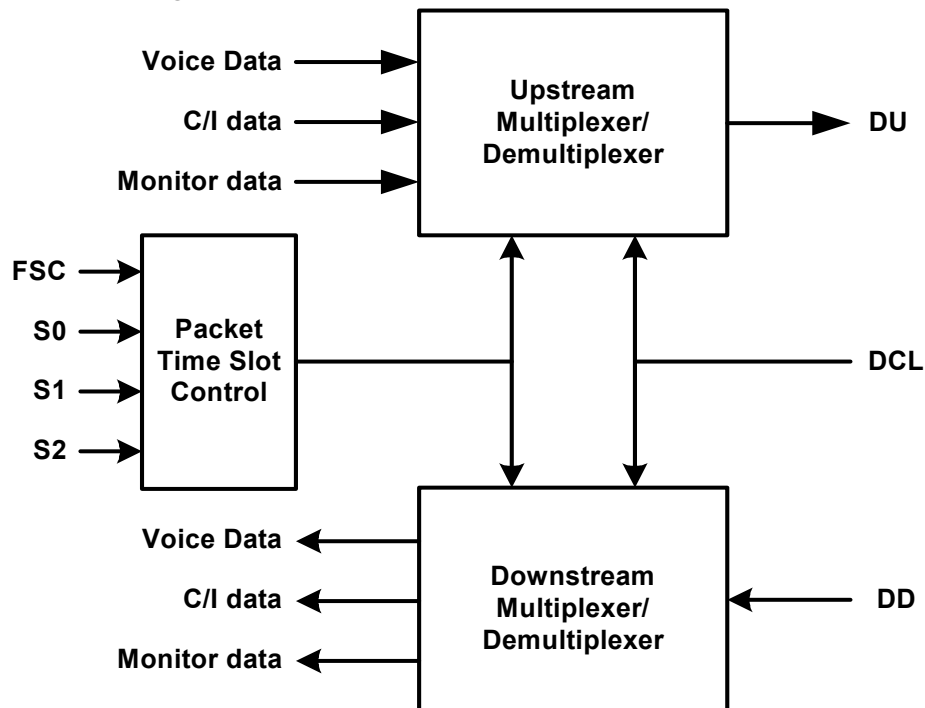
Voice Data

C/I data

Monitor data

Upstream Multiplexer/ Demultiplexer

DU

FSC

S0

S1

S2

Packet Time Slot Control

DCL

Voice Data

C/I data

Monitor data

Downstream Multiplexer/ Demultiplexer

DD